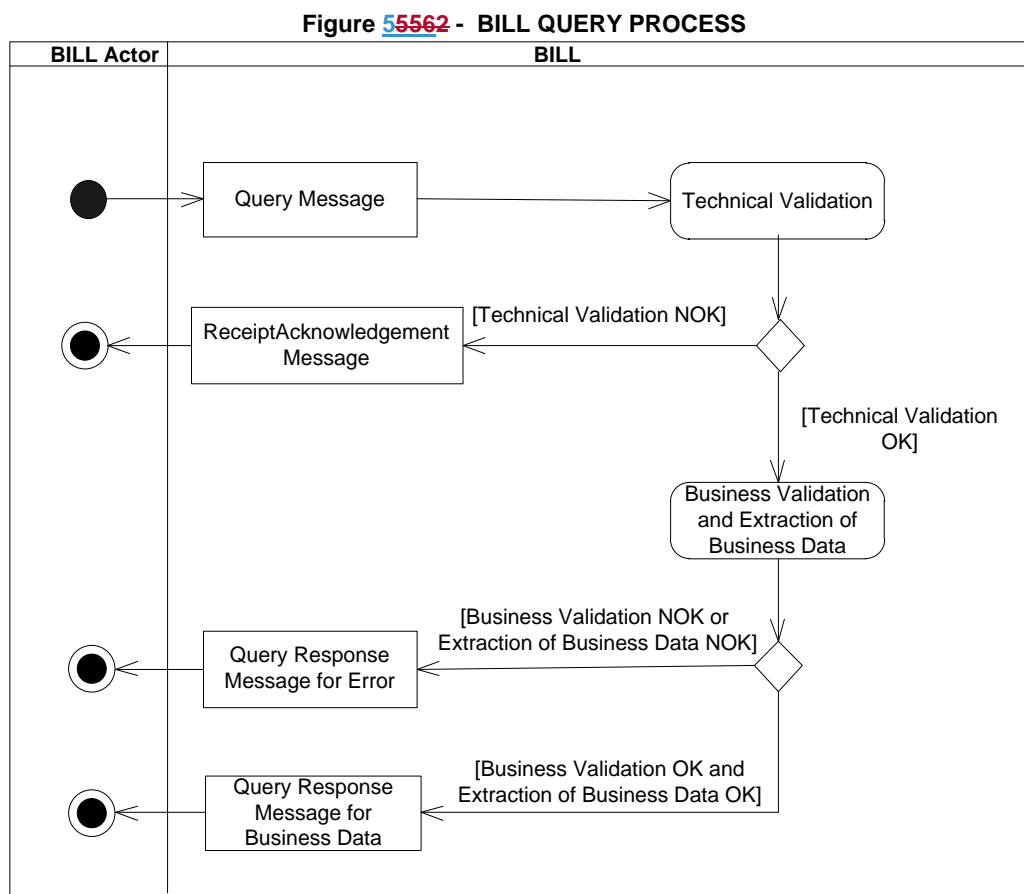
Figure 55562 - BILL QUERY PROCESS

| BILL Actor | BILL |
|---|---|

Query Message

Technical Validation

[Technical Validation NOK]

ReceiptAcknowledgement Message

[Technical Validation OK]

Business Validation and Extraction of Business Data

[Business Validation NOK or Extraction of Business Data NOK]

Query Response Message for Error

[Business Validation OK and Extraction of Business Data OK]

Query Response Message for Business Data